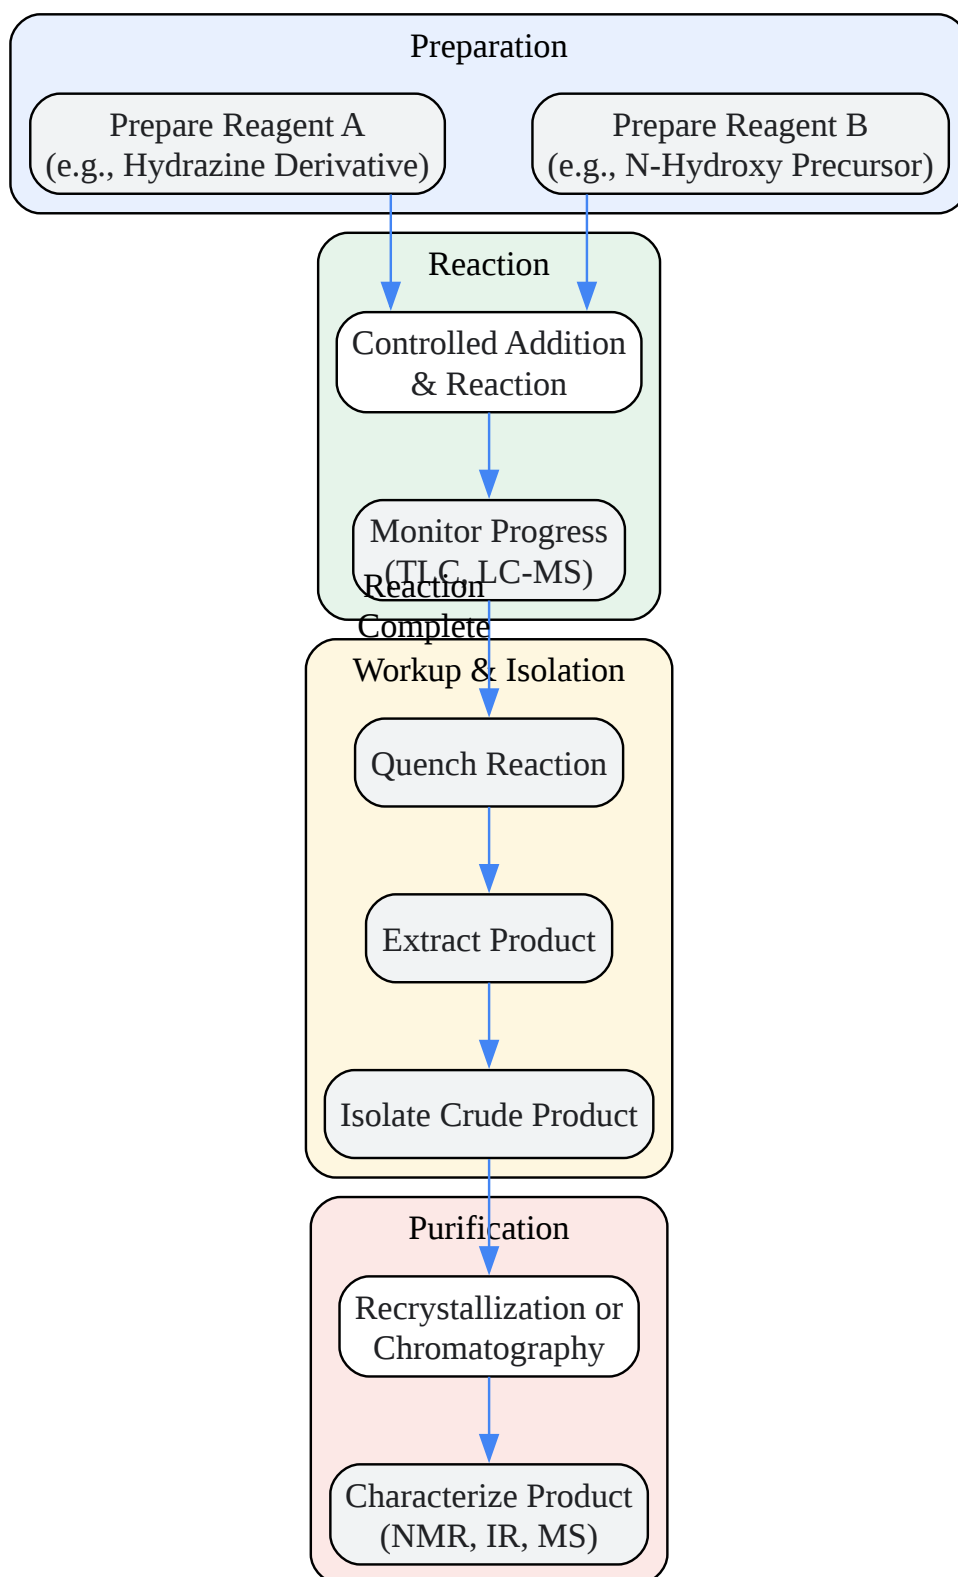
Preparation

Prepare Reagent A
(e.g., Hydrazine Derivative)

Prepare Reagent B
(e.g., N-Hydroxy Precursor)

Reaction

Controlled Addition
& Reaction

Monitor Progress
(TLC, LC-MS)

Reaction
Complete

Workup & Isolation

Quench Reaction

Extract Product

Isolate Crude Product

Purification

Recrystallization or
Chromatography

Characterize Product
(NMR, IR, MS)